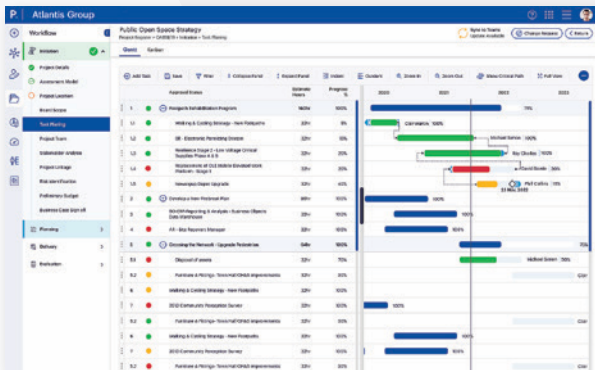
Atlantis Group

Workflow

Initiation

Project Details

Assessment Model

Project Location

Brief/Scope

Task Planning

Project Team

Stakeholder Analysis

Project Linkage

Risk Identification

Preliminary Budget

Business Case Sign-off

Planning

Delivery

Evaluation

Public Open Space Strategy

Project Request > DA00678 > Initiation > Task Planning

Sync to Teams
Update Available

Change Request

Return

Gantt

Gridview

Add Task

Save

Filter

Collapse/Expand

Export Excel

Indent

Outdent

Zoom In

Zoom Out

Show Critical Path

Full View

| | | Approved Tasks | Estimated Hours | Progress % |
|---|---|---|---|---|
| 1 | | Parklands Rehabilitation Program | 960hr | 100% |
| 1.1 | | Walking & Cycling Strategy - New Footpaths | 32hr | 0% |
| 1.2 | | SB - Electronic Parcelling Division | 32hr | 100% |
| 1.3 | | Resilience Stage 2 - Low Voltage Critical Supplies Phase 4 & 5 | 32hr | 25% |
| 1.4 | | Replacement of CLD Mobile Elevated Work Platform - Stage 3 | 32hr | 25% |
| 1.5 | | Newsplex Depot Upgrade | 32hr | 25% |
| 2 | | Develop Open Plan | 32hr | 100% |
| 3 | | 60-OM Reporting & Analysis + Business Objects Data Warehouse | 32hr | 100% |
| 4 | | AR - Bus Payment Manager | 32hr | 100% |
| 5 | | Greening the Network - Upgrade Tolerances | 32hr | 100% |
| 5.1 | | Disposal of assets | 32hr | 70% |
| 5.2 | | Furniture & Fittings - Tomorrow/ORAS Improvements | 32hr | 0% |
| 6 | | Walking & Cycling Strategy - New Footpaths | 32hr | 0% |
| 7 | | 2013 Community Perception Survey | 32hr | 100% |
| 7.1 | | Furniture & Fittings - Tomorrow/ORAS Improvements | 32hr | 100% |
| 8 | | Walking & Cycling Strategy - New Footpaths | 32hr | 100% |
| 9 | | 2013 Community Perception Survey | 32hr | 100% |
| 10 | | Furniture & Fittings - Tomorrow/ORAS Improvements | 32hr | 100% |

2020 2021 2022 2023

73%

Col Hawkins 100%

Michael Santos 100%

Ray Charles 75%

David Bowie 36%

Phil Collins 15%

23 Nov, 2020

100%

100%

100%

73%

Michael Green 50%

Cur

100%

100%

100%

Cur